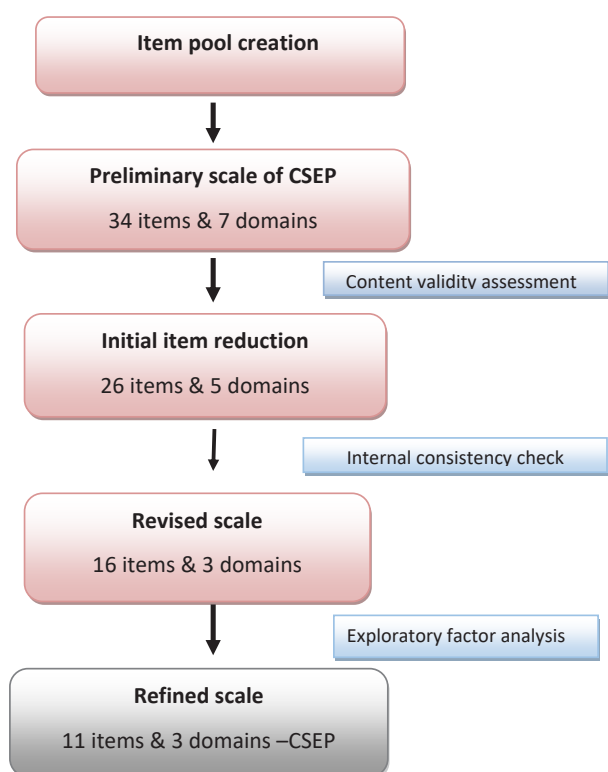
Item pool creation

Preliminary scale of CSEP

34 items & 7 domains

Content validity assessment

Initial item reduction

26 items & 5 domains

Internal consistency check

Revised scale

16 items & 3 domains

Exploratory factor analysis

Refined scale

11 items & 3 domains –CSEP